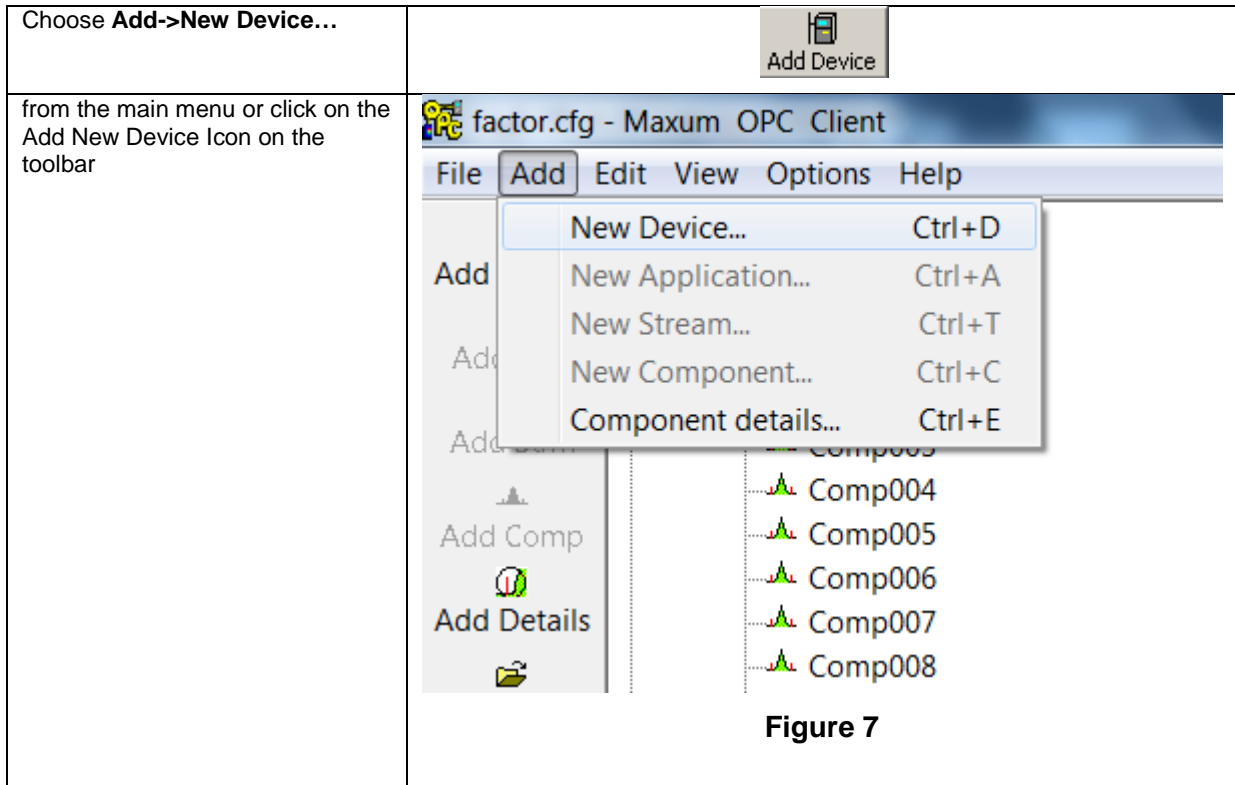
| Choose **Add->New Device…** | Add Device |
|---|---|
| from the main menu or click on the Add New Device Icon on the toolbar | factor.cfg - Maxum OPC Client<br>File Add Edit View Options Help<br>New Device... Ctrl+D<br>Add<br>New Application... Ctrl+A<br>New Stream... Ctrl+T<br>Add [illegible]<br>New Component... Ctrl+C<br>Component details... Ctrl+E<br>Add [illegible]<br>Comp003<br>Comp004<br>Add Comp<br>Comp005<br>Comp006<br>Add Details<br>Comp007<br>Comp008<br>**Figure 7** |